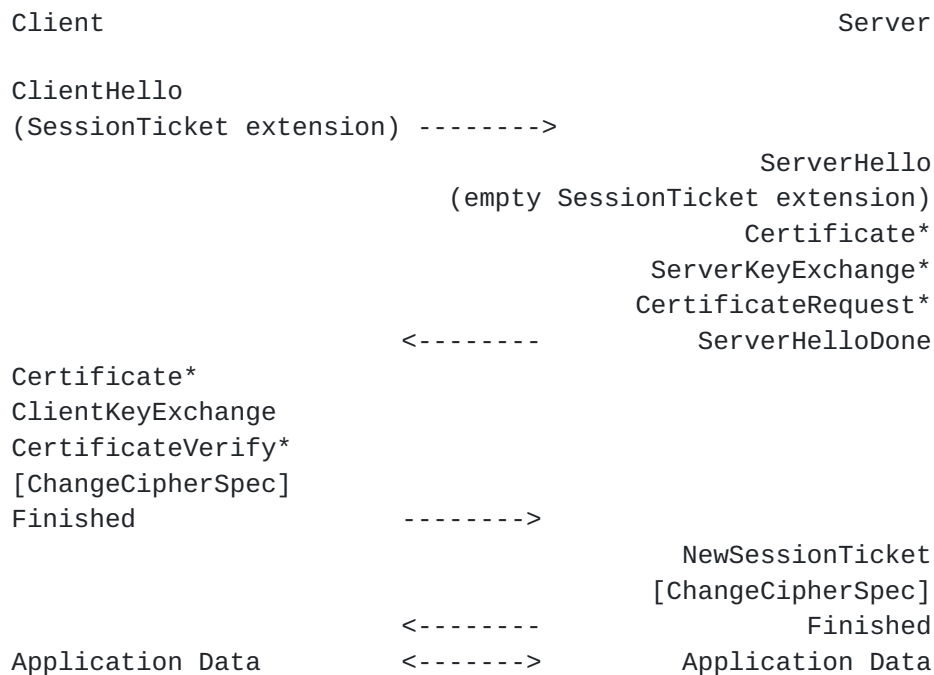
Client                                                   Server

ClientHello
(SessionTicket extension) -------->
                                                    ServerHello
                                (empty SessionTicket extension)
                                                   Certificate*
                                             ServerKeyExchange*
                                            CertificateRequest*
                             <--------          ServerHelloDone
Certificate*
ClientKeyExchange
CertificateVerify*
[ChangeCipherSpec]
Finished                     -------->
                                               NewSessionTicket
                                             [ChangeCipherSpec]
                             <--------                 Finished
Application Data             <------->         Application Data